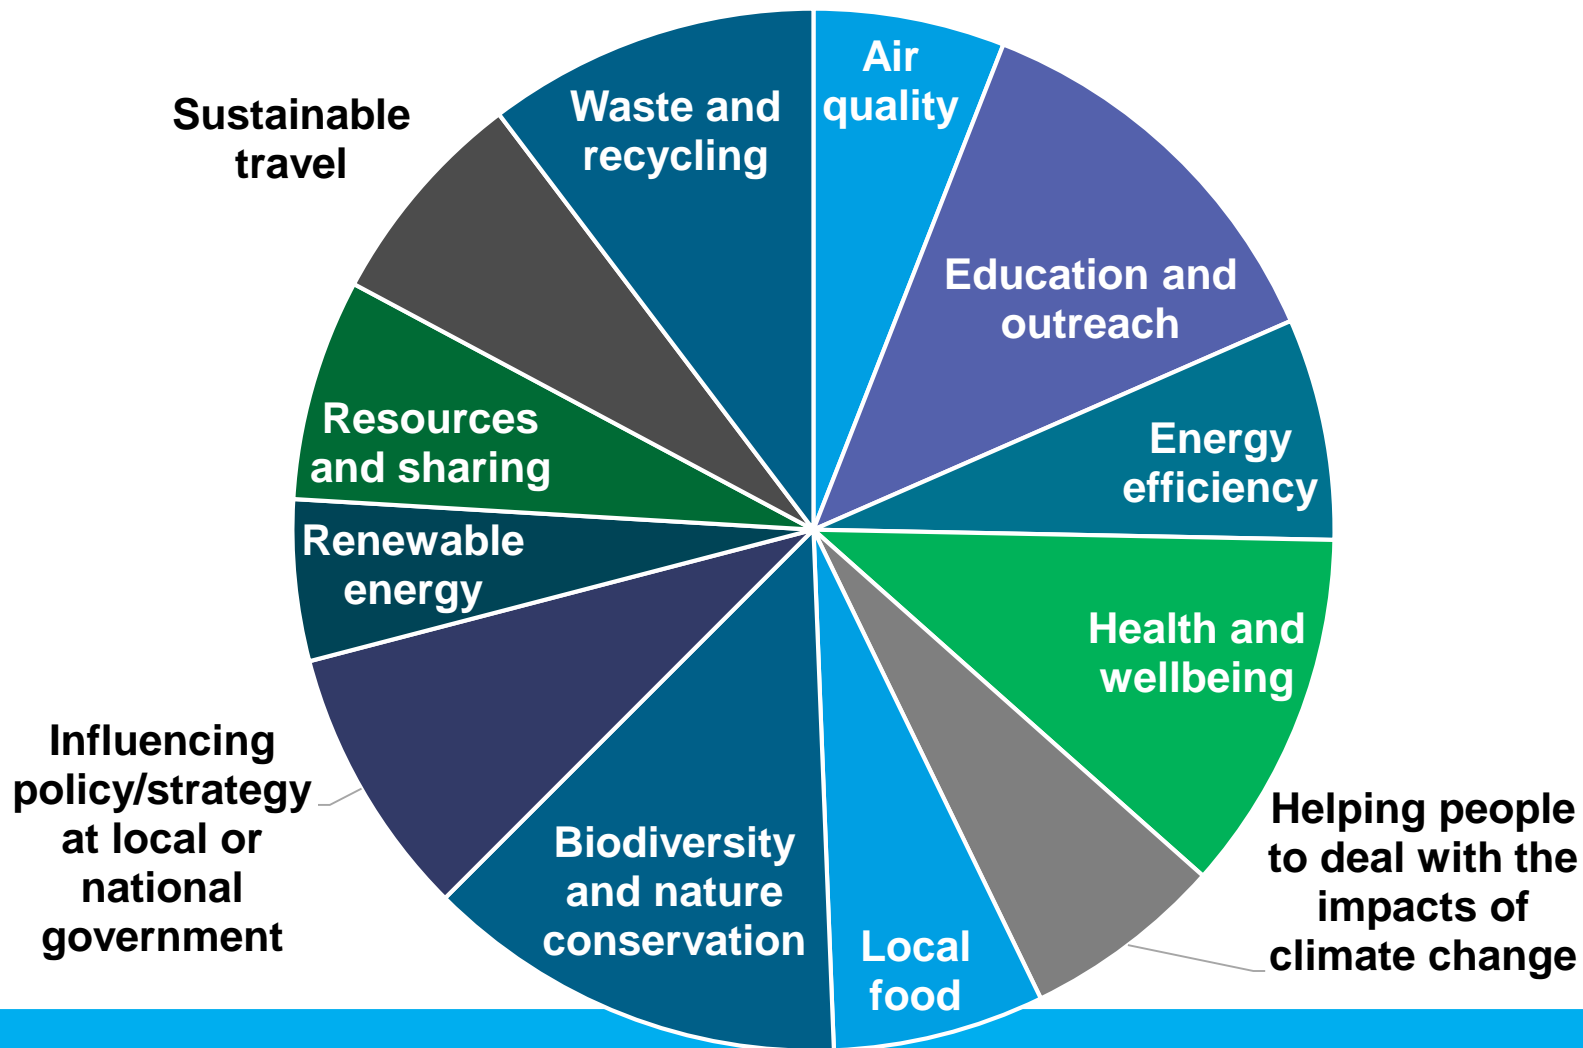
Sustainable travel

Waste and recycling

Air quality

Education and outreach

Energy efficiency

Health and wellbeing

Helping people to deal with the impacts of climate change

Local food

Biodiversity and nature conservation

Influencing policy/strategy at local or national government

Renewable energy

Resources and sharing